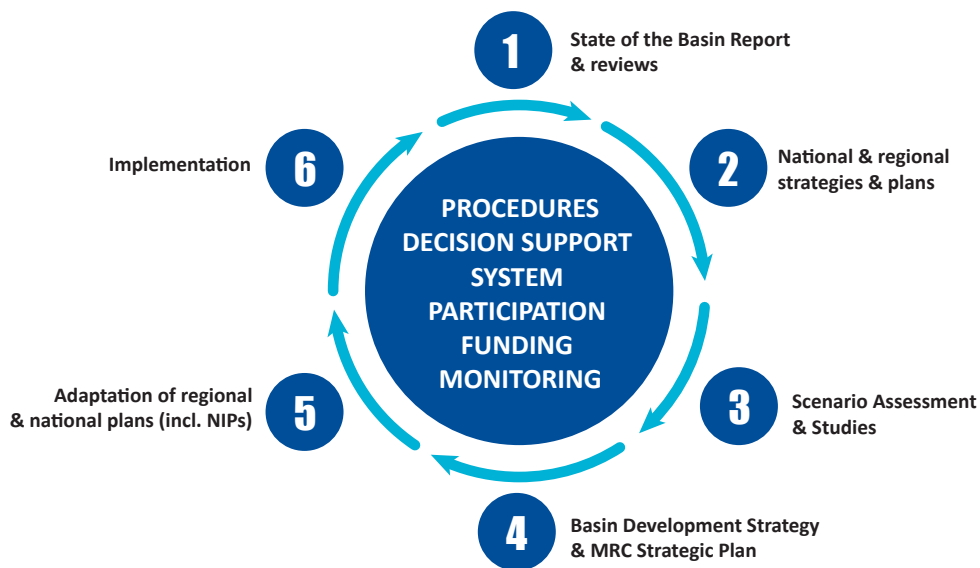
1
State of the Basin Report & reviews

2
National & regional strategies & plans

3
Scenario Assessment & Studies

4
Basin Development Strategy & MRC Strategic Plan

5
Adaptation of regional & national plans (incl. NIPs)

6
Implementation

PROCEDURES
DECISION SUPPORT SYSTEM
PARTICIPATION
FUNDING
MONITORING